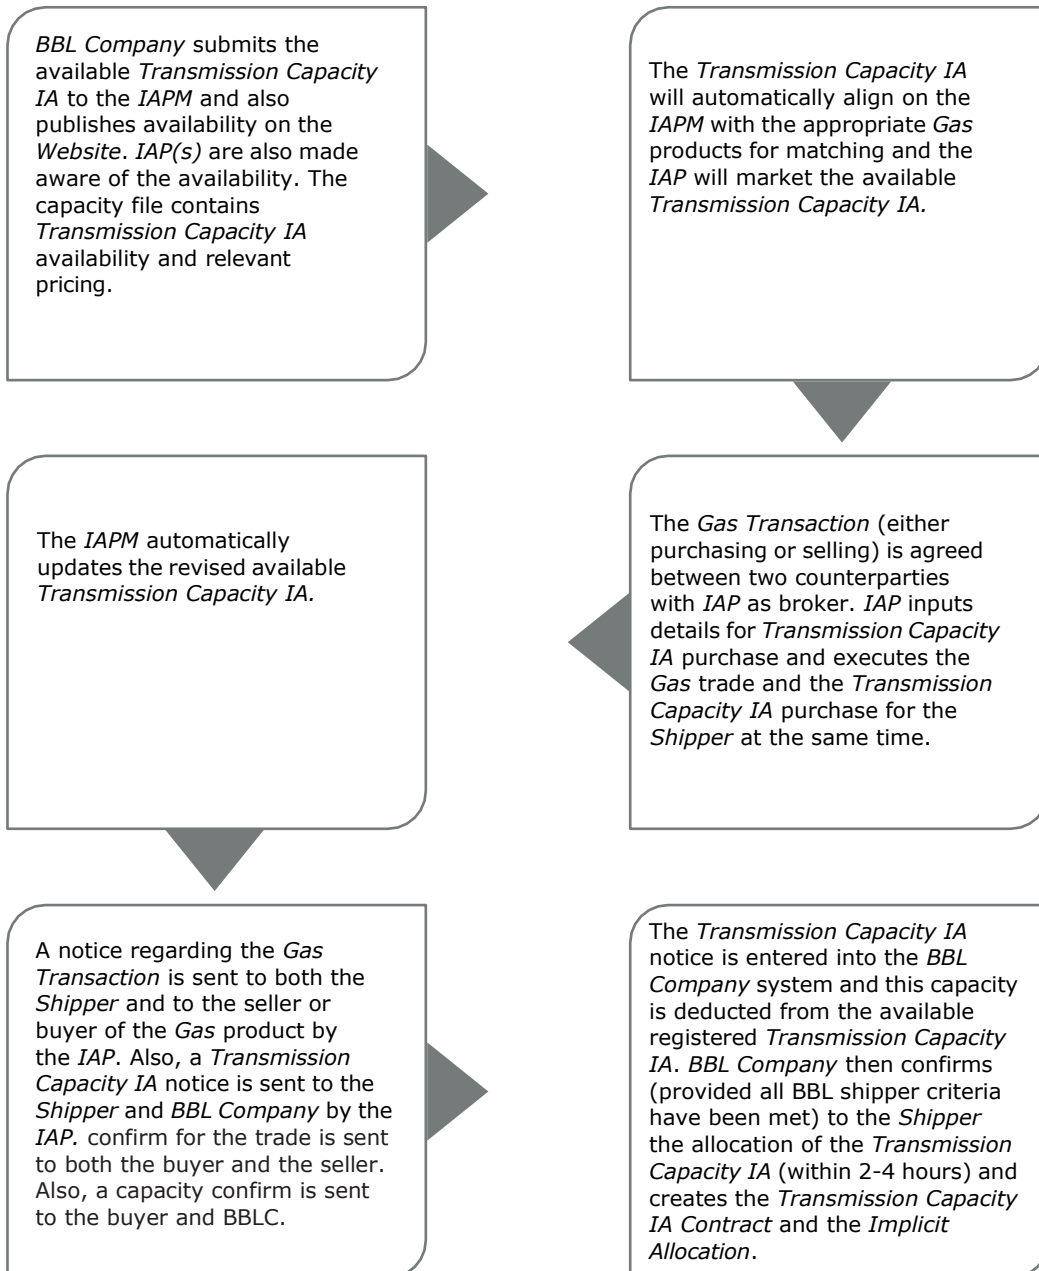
*BBL Company* submits the available *Transmission Capacity IA* to the *IAPM* and also publishes availability on the *Website*. *IAP(s)* are also made aware of the availability. The capacity file contains *Transmission Capacity IA* availability and relevant pricing.

The *Transmission Capacity IA* will automatically align on the *IAPM* with the appropriate *Gas* products for matching and the *IAP* will market the available *Transmission Capacity IA.*

The *Gas Transaction* (either purchasing or selling) is agreed between two counterparties with *IAP* as broker. *IAP* inputs details for *Transmission Capacity IA* purchase and executes the *Gas* trade and the *Transmission Capacity IA* purchase for the *Shipper* at the same time.

The *IAPM* automatically updates the revised available *Transmission Capacity IA.*

A notice regarding the *Gas Transaction* is sent to both the *Shipper* and to the seller or buyer of the *Gas* product by the *IAP*. Also, a *Transmission Capacity IA* notice is sent to the *Shipper* and *BBL Company* by the *IAP.* confirm for the trade is sent to both the buyer and the seller. Also, a capacity confirm is sent to the buyer and BBLC.

The *Transmission Capacity IA* notice is entered into the *BBL Company* system and this capacity is deducted from the available registered *Transmission Capacity IA*. *BBL Company* then confirms (provided all BBL shipper criteria have been met) to the *Shipper* the allocation of the *Transmission Capacity IA* (within 2-4 hours) and creates the *Transmission Capacity IA Contract* and the *Implicit Allocation*.